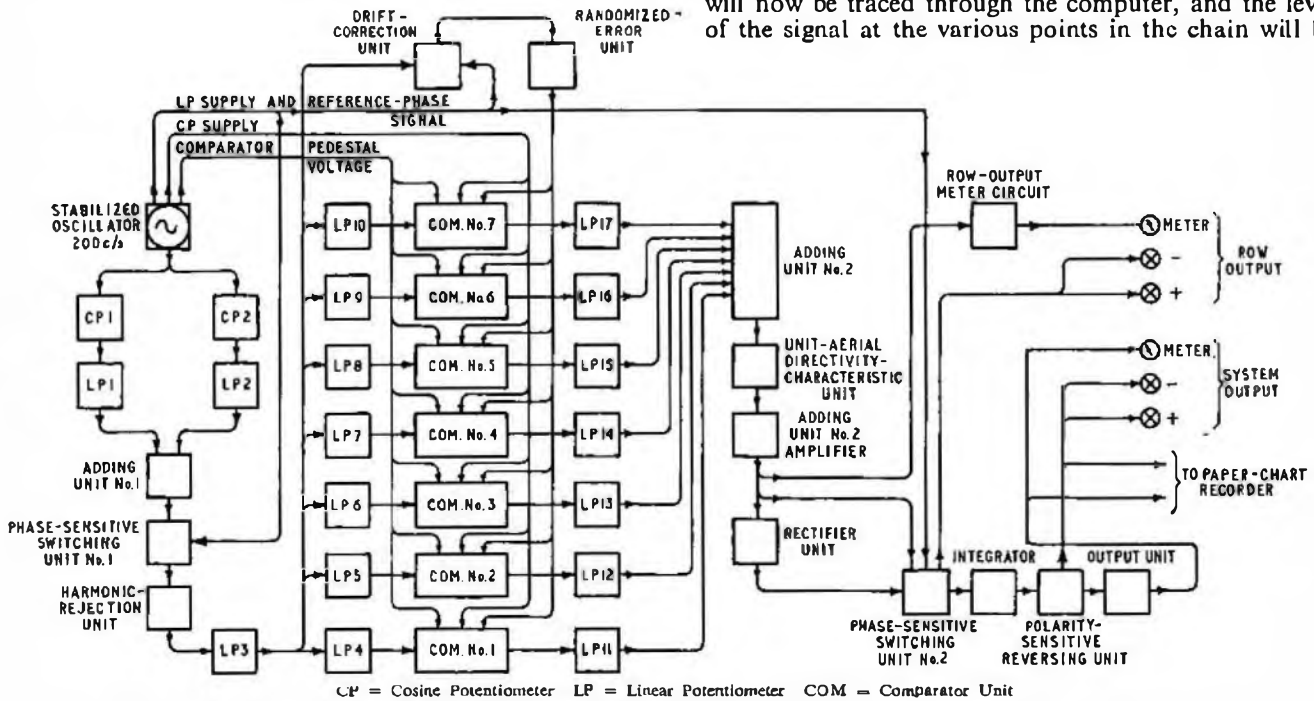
will now be traced through the computer, and the lev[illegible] of the signal at the various points in the chain will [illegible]

DRIFT-CORRECTION UNIT

RANDOMIZED-ERROR UNIT

LP SUPPLY AND REFERENCE-PHASE SIGNAL

CP SUPPLY

COMPARATOR PEDESTAL VOLTAGE

STABILIZED OSCILLATOR 200c/s

CP1

CP2

LP1

LP2

ADDING UNIT No.1

PHASE-SENSITIVE SWITCHING UNIT No.1

HARMONIC-REJECTION UNIT

LP3

LP10

LP9

LP8

LP7

LP6

LP5

LP4

COM. No.7

COM. No.6

COM. No.5

COM. No.4

COM. No.3

COM. No.2

COM. No.1

LP17

LP16

LP15

LP14

LP13

LP12

LP11

ADDING UNIT No.2

UNIT-AERIAL DIRECTIVITY-CHARACTERISTIC UNIT

ADDING UNIT No.2 AMPLIFIER

RECTIFIER UNIT

ROW-OUTPUT METER CIRCUIT

METER

ROW OUTPUT

METER

SYSTEM OUTPUT

TO PAPER-CHART RECORDER

INTEGRATOR

OUTPUT UNIT

PHASE-SENSITIVE SWITCHING UNIT No.2

POLARITY-SENSITIVE REVERSING UNIT

CP = Cosine Potentiometer LP = Linear Potentiometer COM = Comparator Unit